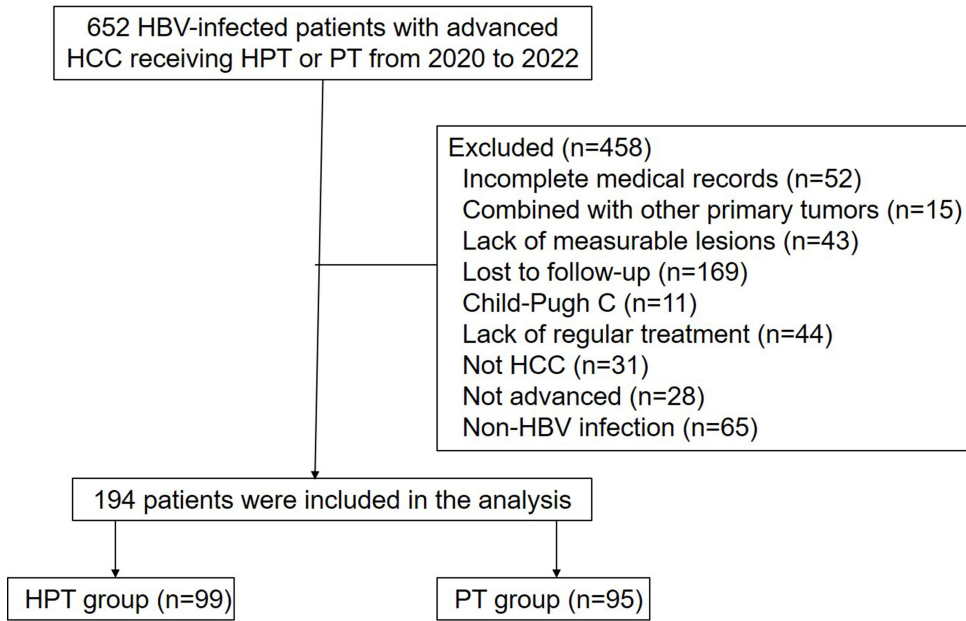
652 HBV-infected patients with advanced HCC receiving HPT or PT from 2020 to 2022

Excluded (n=458)
Incomplete medical records (n=52)
Combined with other primary tumors (n=15)
Lack of measurable lesions (n=43)
Lost to follow-up (n=169)
Child-Pugh C (n=11)
Lack of regular treatment (n=44)
Not HCC (n=31)
Not advanced (n=28)
Non-HBV infection (n=65)

194 patients were included in the analysis

HPT group (n=99)

PT group (n=95)